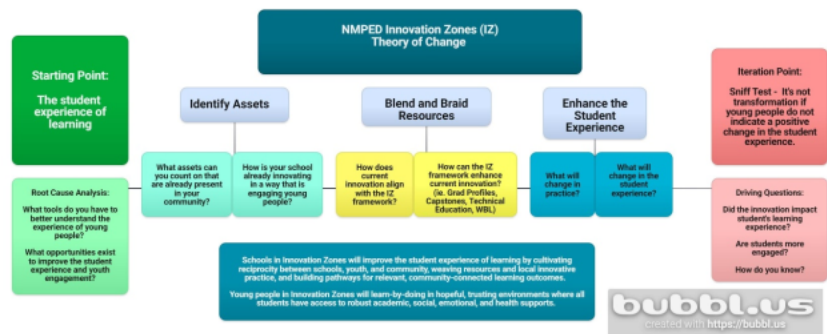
NMPED Innovation Zones (IZ)
Theory of Change

Starting Point:

The student experience of learning

Root Cause Analysis:

What tools do you have to better understand the experience of young people?

What opportunities exist to improve the student experience and youth engagement?

Identify Assets

What assets can you count on that are already present in your community?

How is your school already innovating in a way that is engaging young people?

Blend and Braid Resources

How does current innovation align with the IZ framework?

How can the IZ framework enhance current innovation? (ie. Grad Profiles, Capstones, Technical Education, WBL)

Enhance the Student Experience

What will change in practice?

What will change in the student experience?

Iteration Point:

Sniff Test - It's not transformation if young people do not indicate a positive change in the student experience.

Driving Questions:

Did the innovation impact student's learning experience?

Are students more engaged?

How do you know?

Schools in Innovation Zones will improve the student experience of learning by cultivating reciprocity between schools, youth, and community, weaving resources and local innovative practice, and building pathways for relevant, community-connected learning outcomes.

Young people in Innovation Zones will learn-by-doing in hopeful, trusting environments where all students have access to robust academic, social, emotional, and health supports.

bubbl.us
created with https://bubbl.us